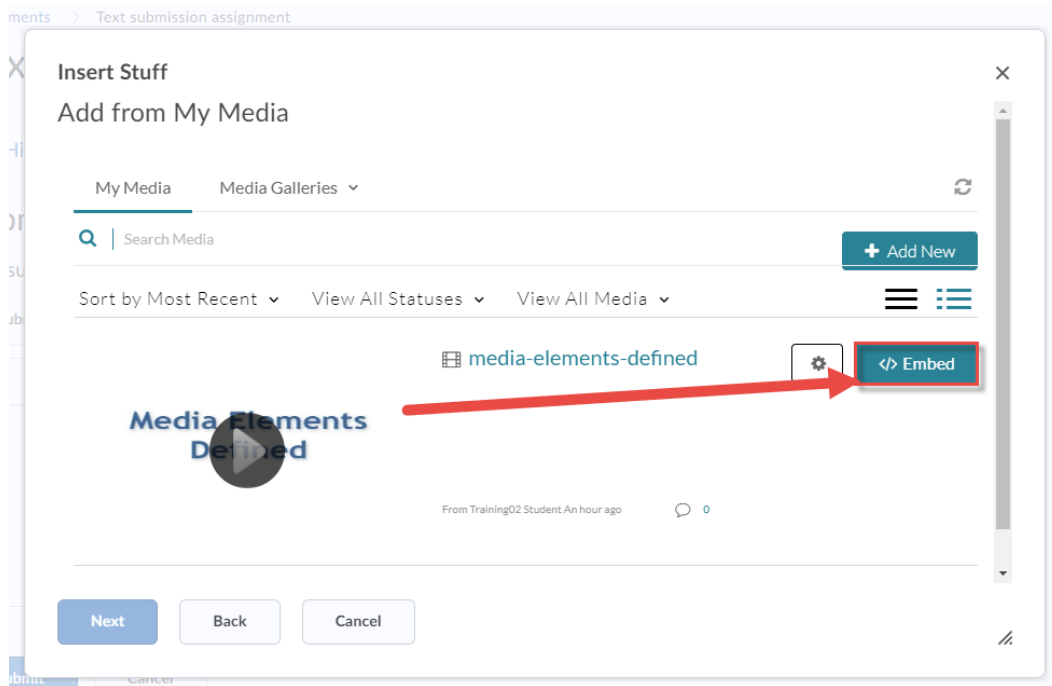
ments 〉 Text submission assignment

Insert Stuff

Add from My Media

My Media

Media Galleries

Search Media

+ Add New

Sort by Most Recent

View All Statuses

View All Media

media-elements-defined

</> Embed

Media Elements Defined

From Training02 Student An hour ago

0

Next

Back

Cancel